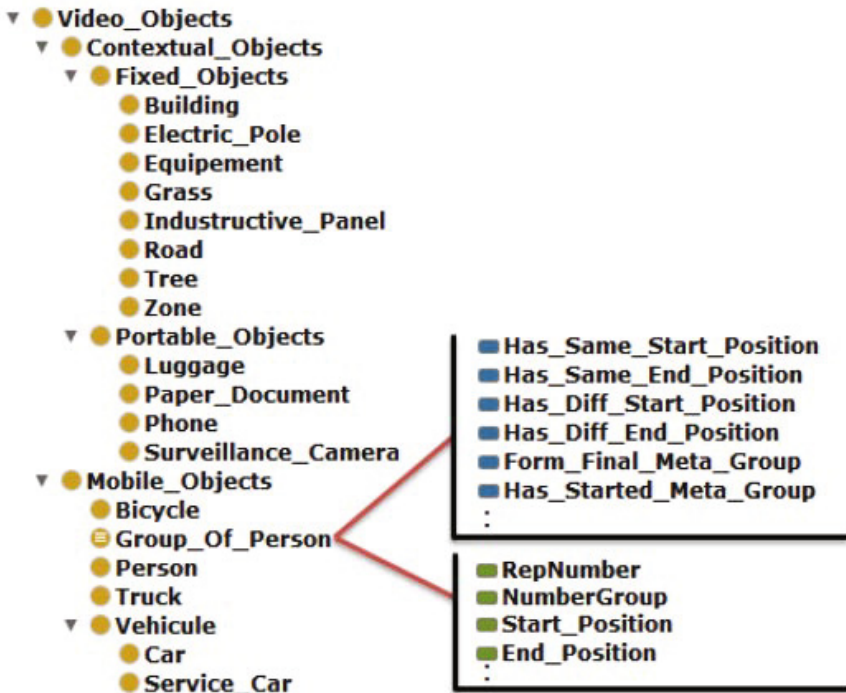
Video_Objects
Contextual_Objects
Fixed_Objects
Building
Electric_Pole
Equipement
Grass
Industructive_Panel
Road
Tree
Zone
Portable_Objects
Luggage
Paper_Document
Phone
Surveillance_Camera
Mobile_Objects
Bicycle
Group_Of_Person
Person
Truck
Vehicule
Car
Service_Car

Has_Same_Start_Position
Has_Same_End_Position
Has_Diff_Start_Position
Has_Diff_End_Position
Form_Final_Meta_Group
Has_Started_Meta_Group
:

RepNumber
NumberGroup
Start_Position
End_Position
: